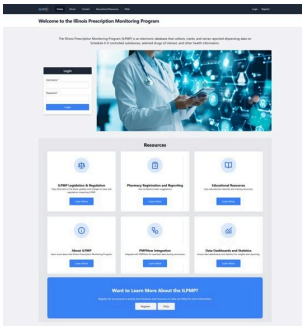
Welcome to the Illinois Prescription Monitoring Program

The Illinois Prescription Monitoring Program (ILPMP) is an electronic database that collects, tracks, and stores reported dispensing data on Schedule II-V controlled substances, selected drugs of interest, and other health information.

Login
Username
Password
Login

Resources

ILPMP Legislation & Regulation
Learn More

Pharmacy Registration and Reporting
Learn More

Educational Resources
Learn More

About ILPMP
Learn More

PMPNow Integration
Learn More

Data Dashboards and Statistics
Learn More

Want to Learn More About the ILPMP?
Register Help